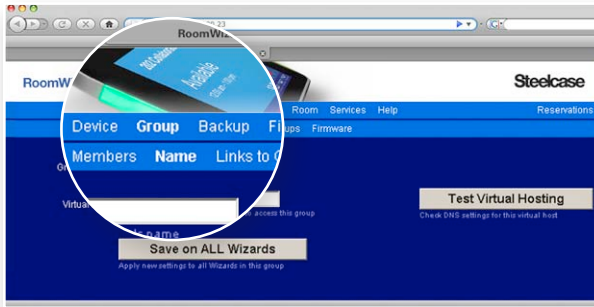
RoomWiz

RoomW

Steelcase

Available

Room Services Help

Reservations

Device Group Backup Fi ups Firmware

Members Name Links to

Virtua

access this group

Test Virtual Hosting

Check DNS settings for this virtual host

Save on ALL Wizards

Apply new settings to all Wizards in this group